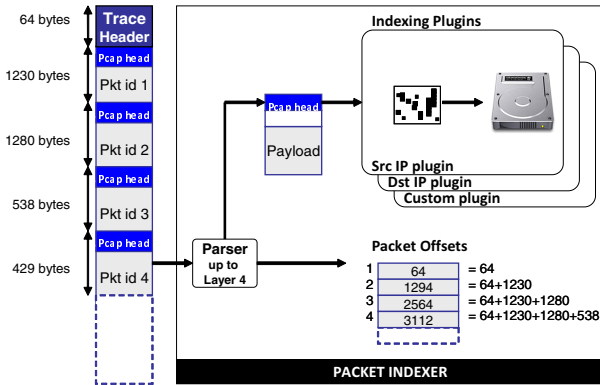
64 bytes
Trace Header
1230 bytes
Pcap head
Pkt id 1
1280 bytes
Pcap head
Pkt id 2
538 bytes
Pcap head
Pkt id 3
429 bytes
Pcap head
Pkt id 4

Indexing Plugins
Pcap head
Payload
Src IP plugin
Dst IP plugin
Custom plugin

Parser up to Layer 4

Packet Offsets

| | | |
|---|---|---|
| 1 | 64 | = 64 |
| 2 | 1294 | = 64+1230 |
| 3 | 2564 | = 64+1230+1280 |
| 4 | 3112 | = 64+1230+1280+538 |

PACKET INDEXER